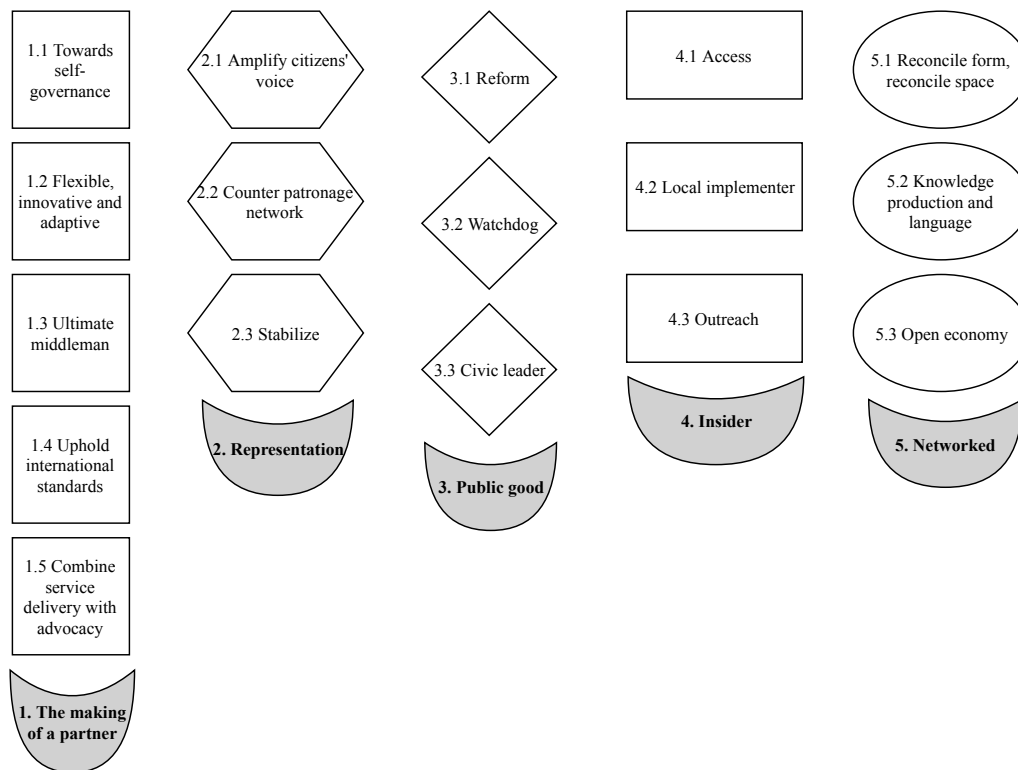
1.1 Towards self-governance

1.2 Flexible, innovative and adaptive

1.3 Ultimate middleman

1.4 Uphold international standards

1.5 Combine service delivery with advocacy

1. The making of a partner

2.1 Amplify citizens' voice

2.2 Counter patronage network

2.3 Stabilize

2. Representation

3.1 Reform

3.2 Watchdog

3.3 Civic leader

3. Public good

4.1 Access

4.2 Local implementer

4.3 Outreach

4. Insider

5.1 Reconcile form, reconcile space

5.2 Knowledge production and language

5.3 Open economy

5. Networked